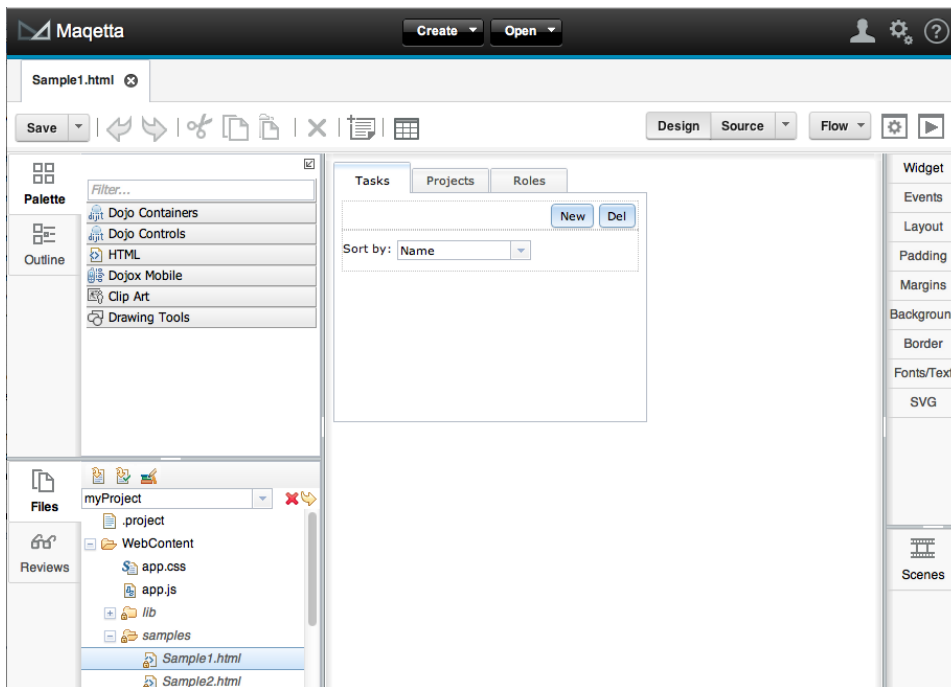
Maqetta

Create ▾ Open ▾

Sample1.html

Save ▾

Design Source ▾ Flow ▾

Palette

Outline

Filter...

Dojo Containers
Dojo Controls
HTML
Dojox Mobile
Clip Art
Drawing Tools

Tasks Projects Roles

New Del

Sort by: Name

Widget
Events
Layout
Padding
Margins
Backgroun
Border
Fonts/Text
SVG

Files

Reviews

myProject

.project
WebContent
app.css
app.js
lib
samples
Sample1.html
Sample2.html

Scenes